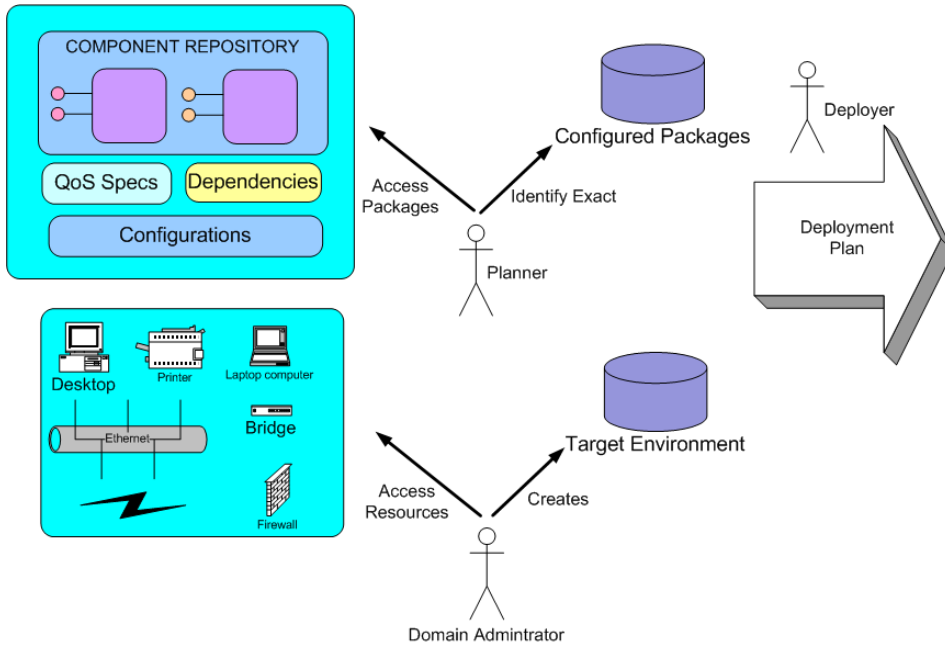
COMPONENT REPOSITORY

QoS Specs

Dependencies

Configurations

Access Packages

Identify Exact

Configured Packages

Planner

Deployer

Deployment Plan

Desktop

Printer

Laptop computer

Ethernet

Bridge

Firewall

Access Resources

Creates

Target Environment

Domain Admintrator